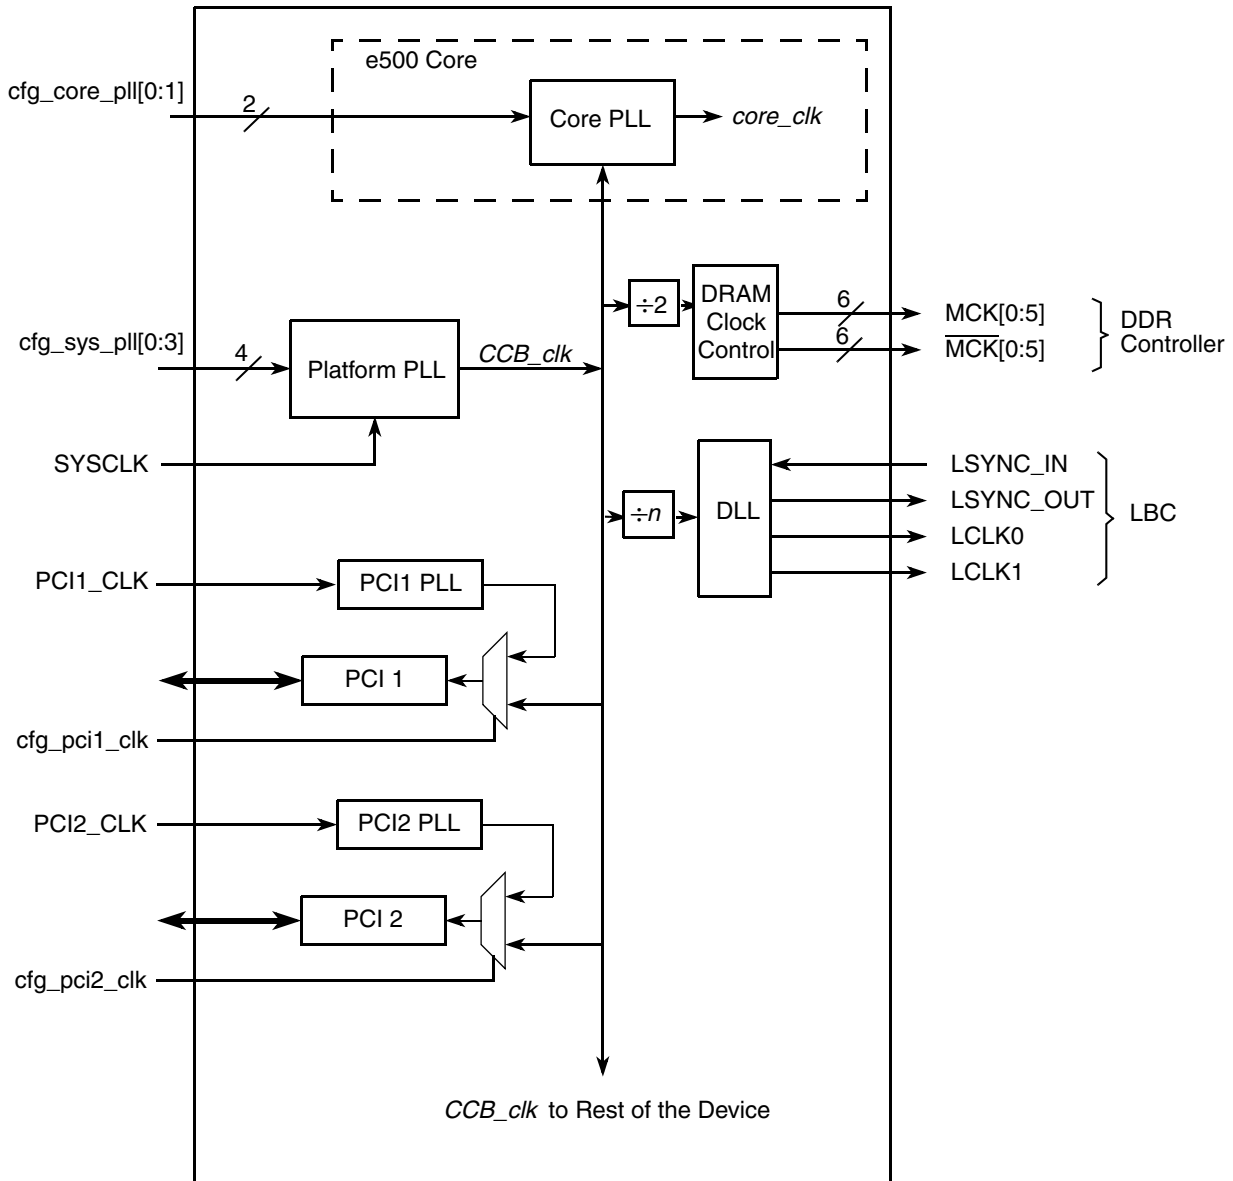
e500 Core

cfg_core_pll[0:1]

2

Core PLL

core_clk

÷2

DRAM Clock Control

6

6

MCK[0:5]

$\overline{MCK}$[0:5]

DDR Controller

cfg_sys_pll[0:3]

4

Platform PLL

CCB_clk

SYSCLK

DLL

LSYNC_IN

LSYNC_OUT

LCLK0

LCLK1

LBC

÷n

PCI1_CLK

PCI1 PLL

PCI 1

cfg_pci1_clk

PCI2_CLK

PCI2 PLL

PCI 2

cfg_pci2_clk

CCB_clk to Rest of the Device